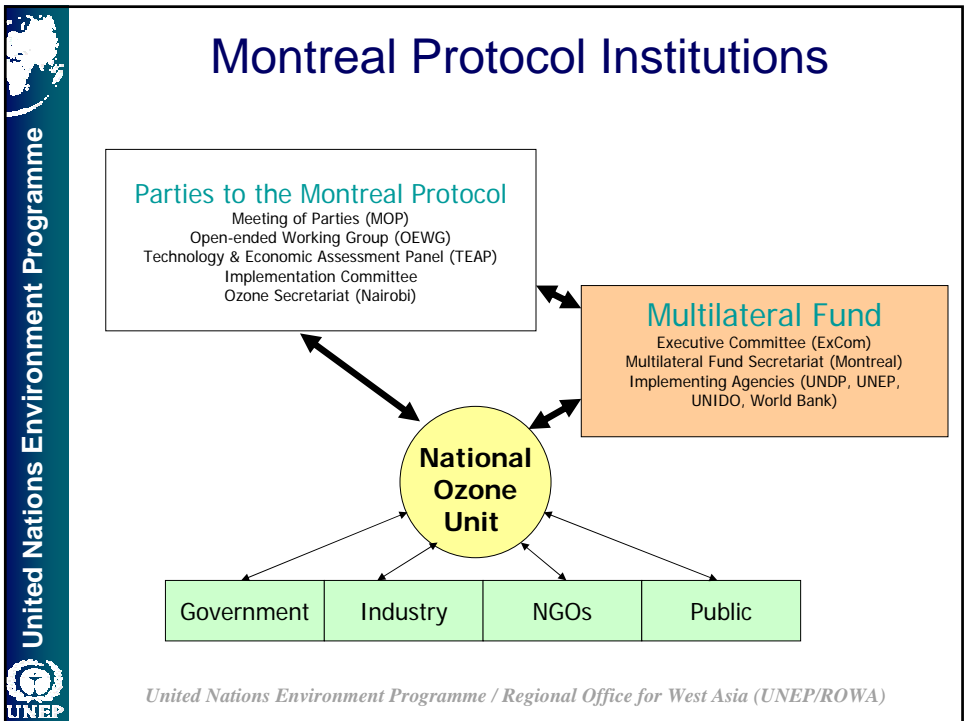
United Nations Environment Programme

Montreal Protocol Institutions

Parties to the Montreal Protocol
Meeting of Parties (MOP)
Open-ended Working Group (OEWG)
Technology & Economic Assessment Panel (TEAP)
Implementation Committee
Ozone Secretariat (Nairobi)

Multilateral Fund
Executive Committee (ExCom)
Multilateral Fund Secretariat (Montreal)
Implementing Agencies (UNDP, UNEP, UNIDO, World Bank)

National Ozone Unit

| Government | Industry | NGOs | Public |
|---|---|---|---|

UNEP

United Nations Environment Programme / Regional Office for West Asia (UNEP/ROWA)